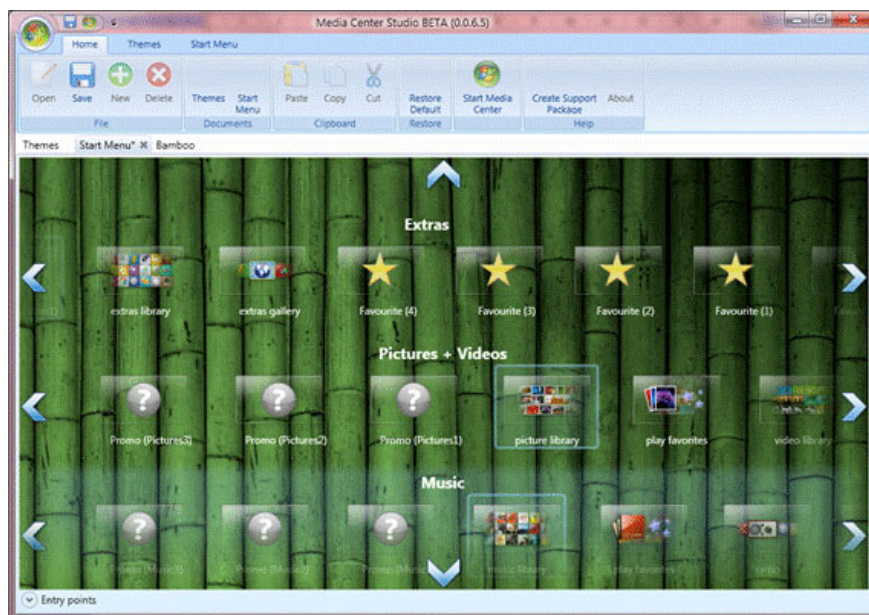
Media Center Studio BETA (0.0.6.5)

Home Themes Start Menu

Open Save New Delete
File

Themes Start Menu
Documents

Paste Copy Cut
Clipboard

Restore Default
Restore

Start Media Center

Create Support Package About
Help

Themes Start Menu* Bamboo

Extras

extras library extras gallery Favourite (4) Favourite (3) Favourite (2) Favourite (1)

Pictures + Videos

Promo (Pictures3) Promo (Pictures2) Promo (Pictures1) picture library play favorites video library

Music

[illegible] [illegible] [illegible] music library play favorites radio

Entry points